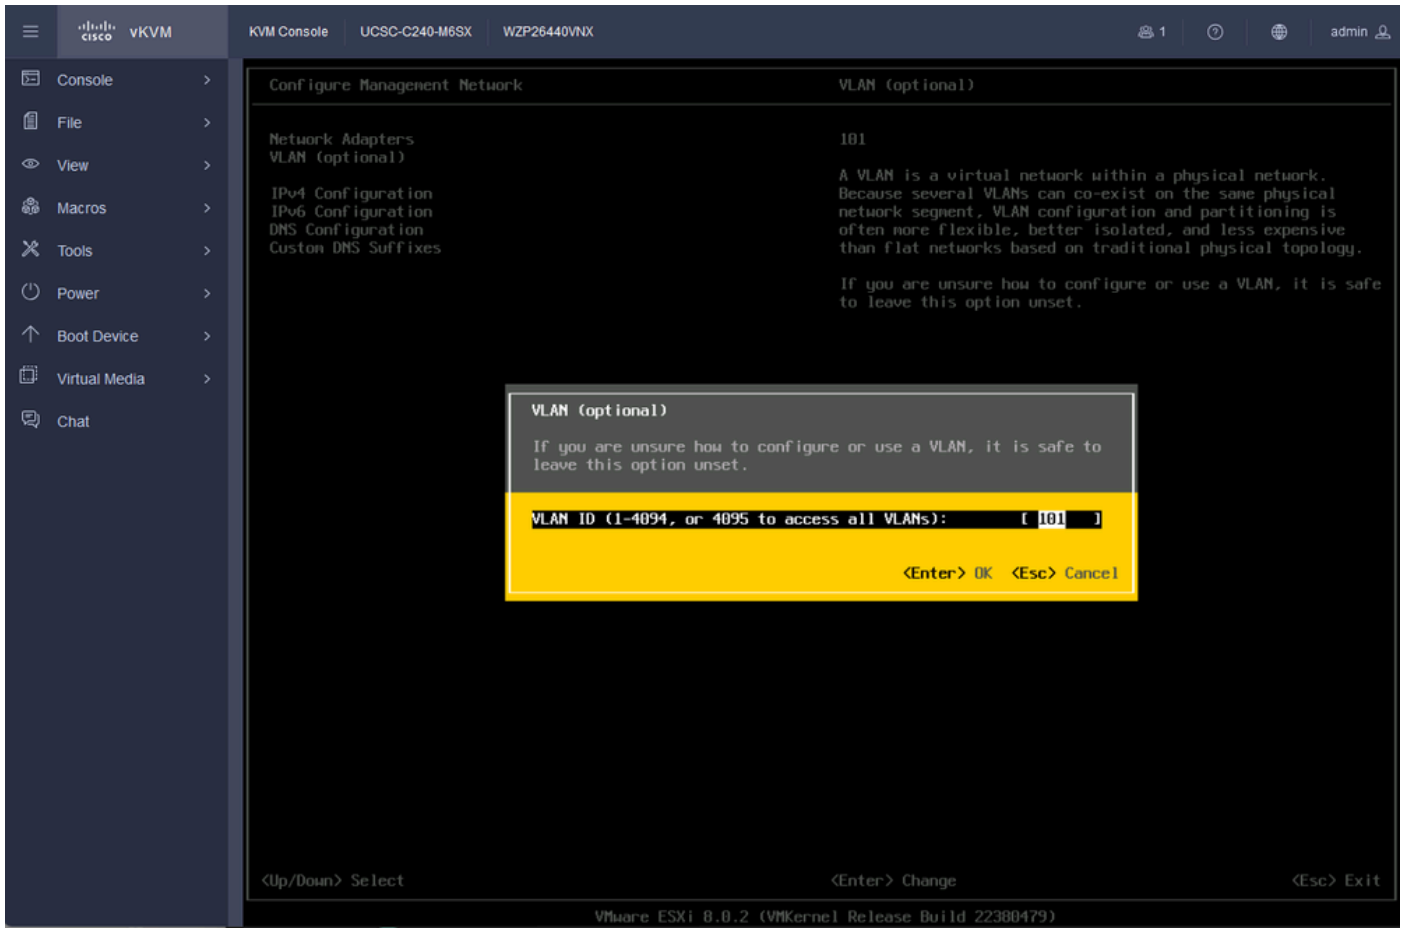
cisco vKVM

KVM Console UCSC-C240-M6SX WZP26440VNX 1 admin

Console
File
View
Macros
Tools
Power
Boot Device
Virtual Media
Chat

Configure Management Network

Network Adapters
VLAN (optional)

IPv4 Configuration
IPv6 Configuration
DNS Configuration
Custom DNS Suffixes

VLAN (optional)

101

A VLAN is a virtual network within a physical network. Because several VLANs can co-exist on the same physical network segment, VLAN configuration and partitioning is often more flexible, better isolated, and less expensive than flat networks based on traditional physical topology.

If you are unsure how to configure or use a VLAN, it is safe to leave this option unset.

VLAN (optional)

If you are unsure how to configure or use a VLAN, it is safe to leave this option unset.

VLAN ID (1-4094, or 4095 to access all VLANs): [ 101 ]

<Enter> OK <Esc> Cancel

<Up/Down> Select <Enter> Change <Esc> Exit

VMware ESXi 8.0.2 (VMKernel Release Build 22380479)